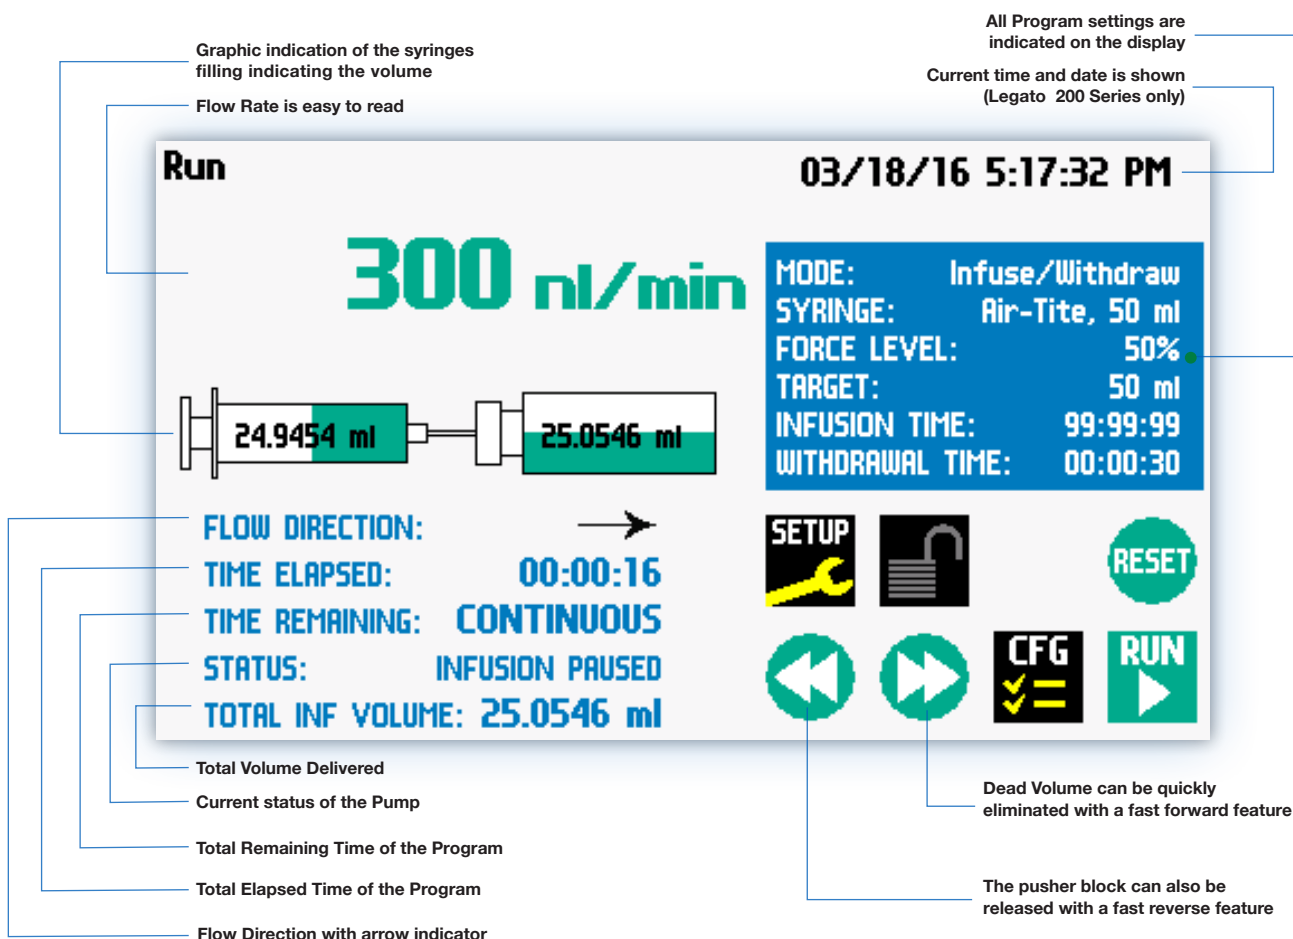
All Program settings are indicated on the display

Graphic indication of the syringes filling indicating the volume

Current time and date is shown (Legato 200 Series only)

Flow Rate is easy to read

Run

03/18/16 5:17:32 PM

300 nl/min

MODE: Infuse/Withdraw
SYRINGE: Air-Tite, 50 ml
FORCE LEVEL: 50%
TARGET: 50 ml
INFUSION TIME: 99:99:99
WITHDRAWAL TIME: 00:00:30

24.9454 ml

25.0546 ml

FLOW DIRECTION:

TIME ELAPSED: 00:00:16

TIME REMAINING: CONTINUOUS

STATUS: INFUSION PAUSED

TOTAL INF VOLUME: 25.0546 ml

SETUP

RESET

CFG

RUN

Total Volume Delivered

Current status of the Pump

Total Remaining Time of the Program

Total Elapsed Time of the Program

Flow Direction with arrow indicator

Dead Volume can be quickly eliminated with a fast forward feature

The pusher block can also be released with a fast reverse feature